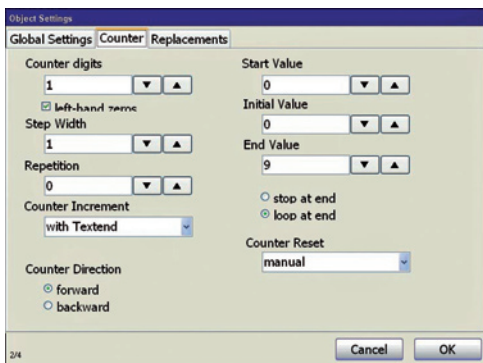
Object Settings

Global Settings | Counter | Replacements

Counter digits
1
☑ left-hand zeros

Step Width
1

Repetition
0

Counter Increment
with Textend

Counter Direction
○ forward
○ backward

Start Value
0

Initial Value
0

End Value
9

○ stop at end
○ loop at end

Counter Reset
manual

2/4

Cancel
OK